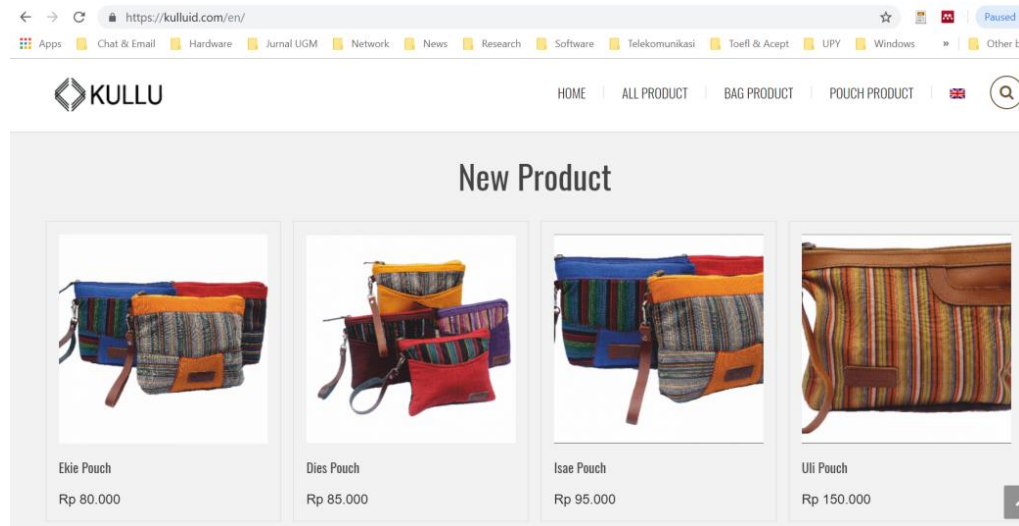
https://kulluid.com/en/

Paused

Apps Chat & Email Hardware Jurnal UGM Network News Research Software Telekomunikasi Toefl & Acept UPY Windows » Other b

KULLU

HOME ALL PRODUCT BAG PRODUCT POUCH PRODUCT

New Product

Ekie Pouch
Rp 80.000

Dies Pouch
Rp 85.000

Isae Pouch
Rp 95.000

Uli Pouch
Rp 150.000